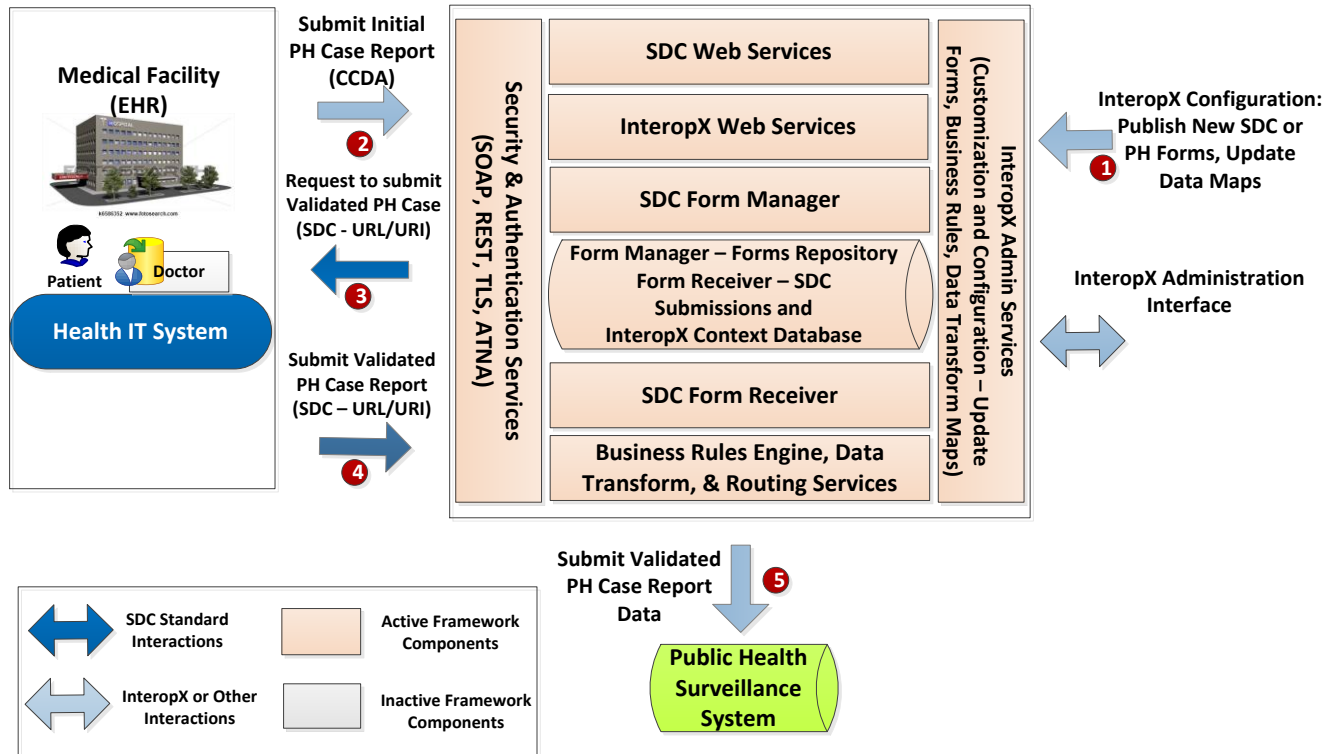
Medical Facility (EHR)

k6586352 www.fotosearch.com

Patient

Doctor

Health IT System

Submit Initial PH Case Report (CCDA)

2

Request to submit Validated PH Case (SDC - URL/URI)

3

Submit Validated PH Case Report (SDC – URL/URI)

4

Security & Authentication Services (SOAP, REST, TLS, ATNA)

SDC Web Services

InteropX Web Services

SDC Form Manager

Form Manager – Forms Repository Form Receiver – SDC Submissions and InteropX Context Database

SDC Form Receiver

Business Rules Engine, Data Transform, & Routing Services

InteropX Admin Services (Customization and Configuration – Update Forms, Business Rules, Data Transform Maps)

InteropX Configuration: Publish New SDC or PH Forms, Update Data Maps

1

InteropX Administration Interface

Submit Validated PH Case Report Data

5

Public Health Surveillance System

SDC Standard Interactions

Active Framework Components

InteropX or Other Interactions

Inactive Framework Components